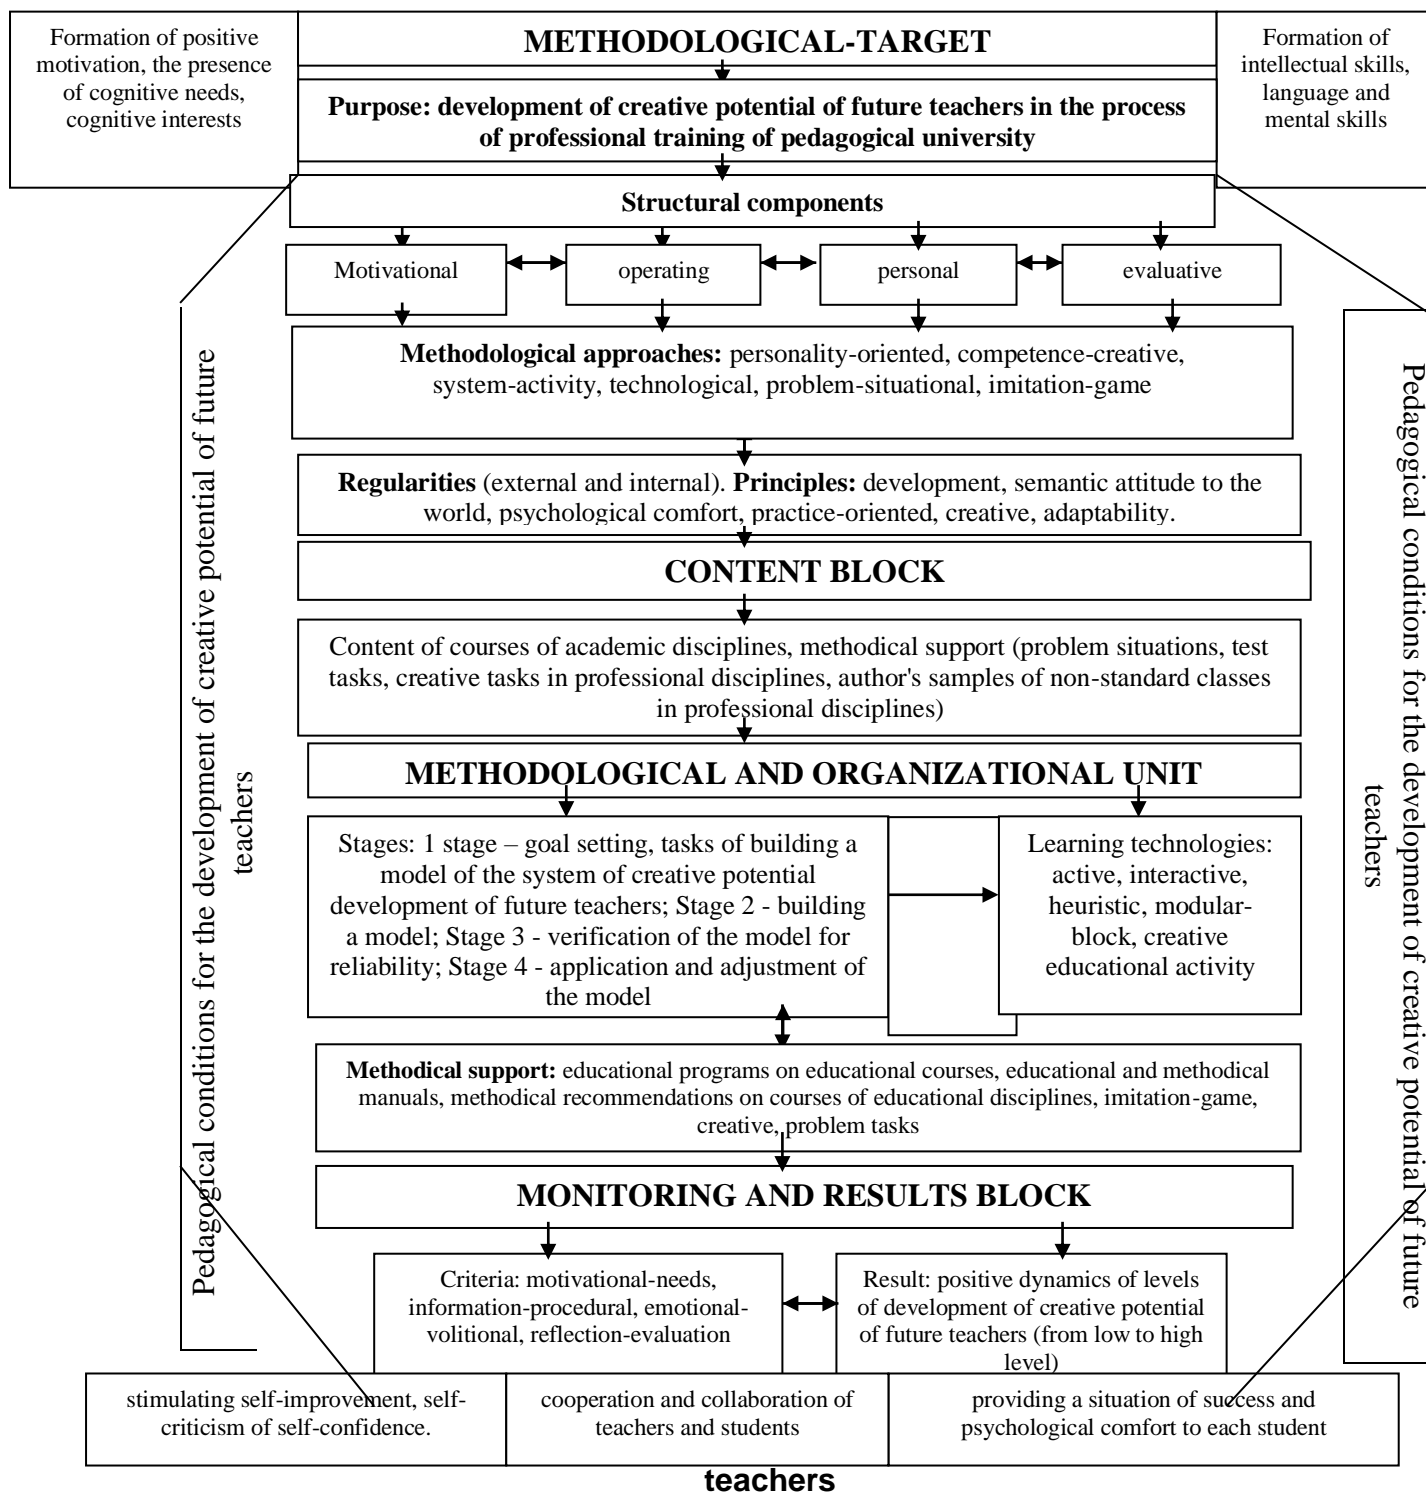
Formation of positive motivation, the presence of cognitive needs, cognitive interests

METHODOLOGICAL-TARGET

Purpose: development of creative potential of future teachers in the process of professional training of pedagogical university

Formation of intellectual skills, language and mental skills

Structural components

Motivational

operating

personal

evaluative

Pedagogical conditions for the development of creative potential of future teachers

Methodological approaches: personality-oriented, competence-creative, system-activity, technological, problem-situational, imitation-game

Regularities (external and internal). Principles: development, semantic attitude to the world, psychological comfort, practice-oriented, creative, adaptability.

CONTENT BLOCK

Content of courses of academic disciplines, methodical support (problem situations, test tasks, creative tasks in professional disciplines, author's samples of non-standard classes in professional disciplines)

METHODOLOGICAL AND ORGANIZATIONAL UNIT

Stages: 1 stage – goal setting, tasks of building a model of the system of creative potential development of future teachers; Stage 2 - building a model; Stage 3 - verification of the model for reliability; Stage 4 - application and adjustment of the model

Learning technologies: active, interactive, heuristic, modular-block, creative educational activity

Methodical support: educational programs on educational courses, educational and methodical manuals, methodical recommendations on courses of educational disciplines, imitation-game, creative, problem tasks

MONITORING AND RESULTS BLOCK

Criteria: motivational-needs, information-procedural, emotional-volitional, reflection-evaluation

Result: positive dynamics of levels of development of creative potential of future teachers (from low to high level)

Pedagogical conditions for the development of creative potential of future teachers

stimulating self-improvement, self-criticism of self-confidence.

cooperation and collaboration of teachers and students

providing a situation of success and psychological comfort to each student

teachers